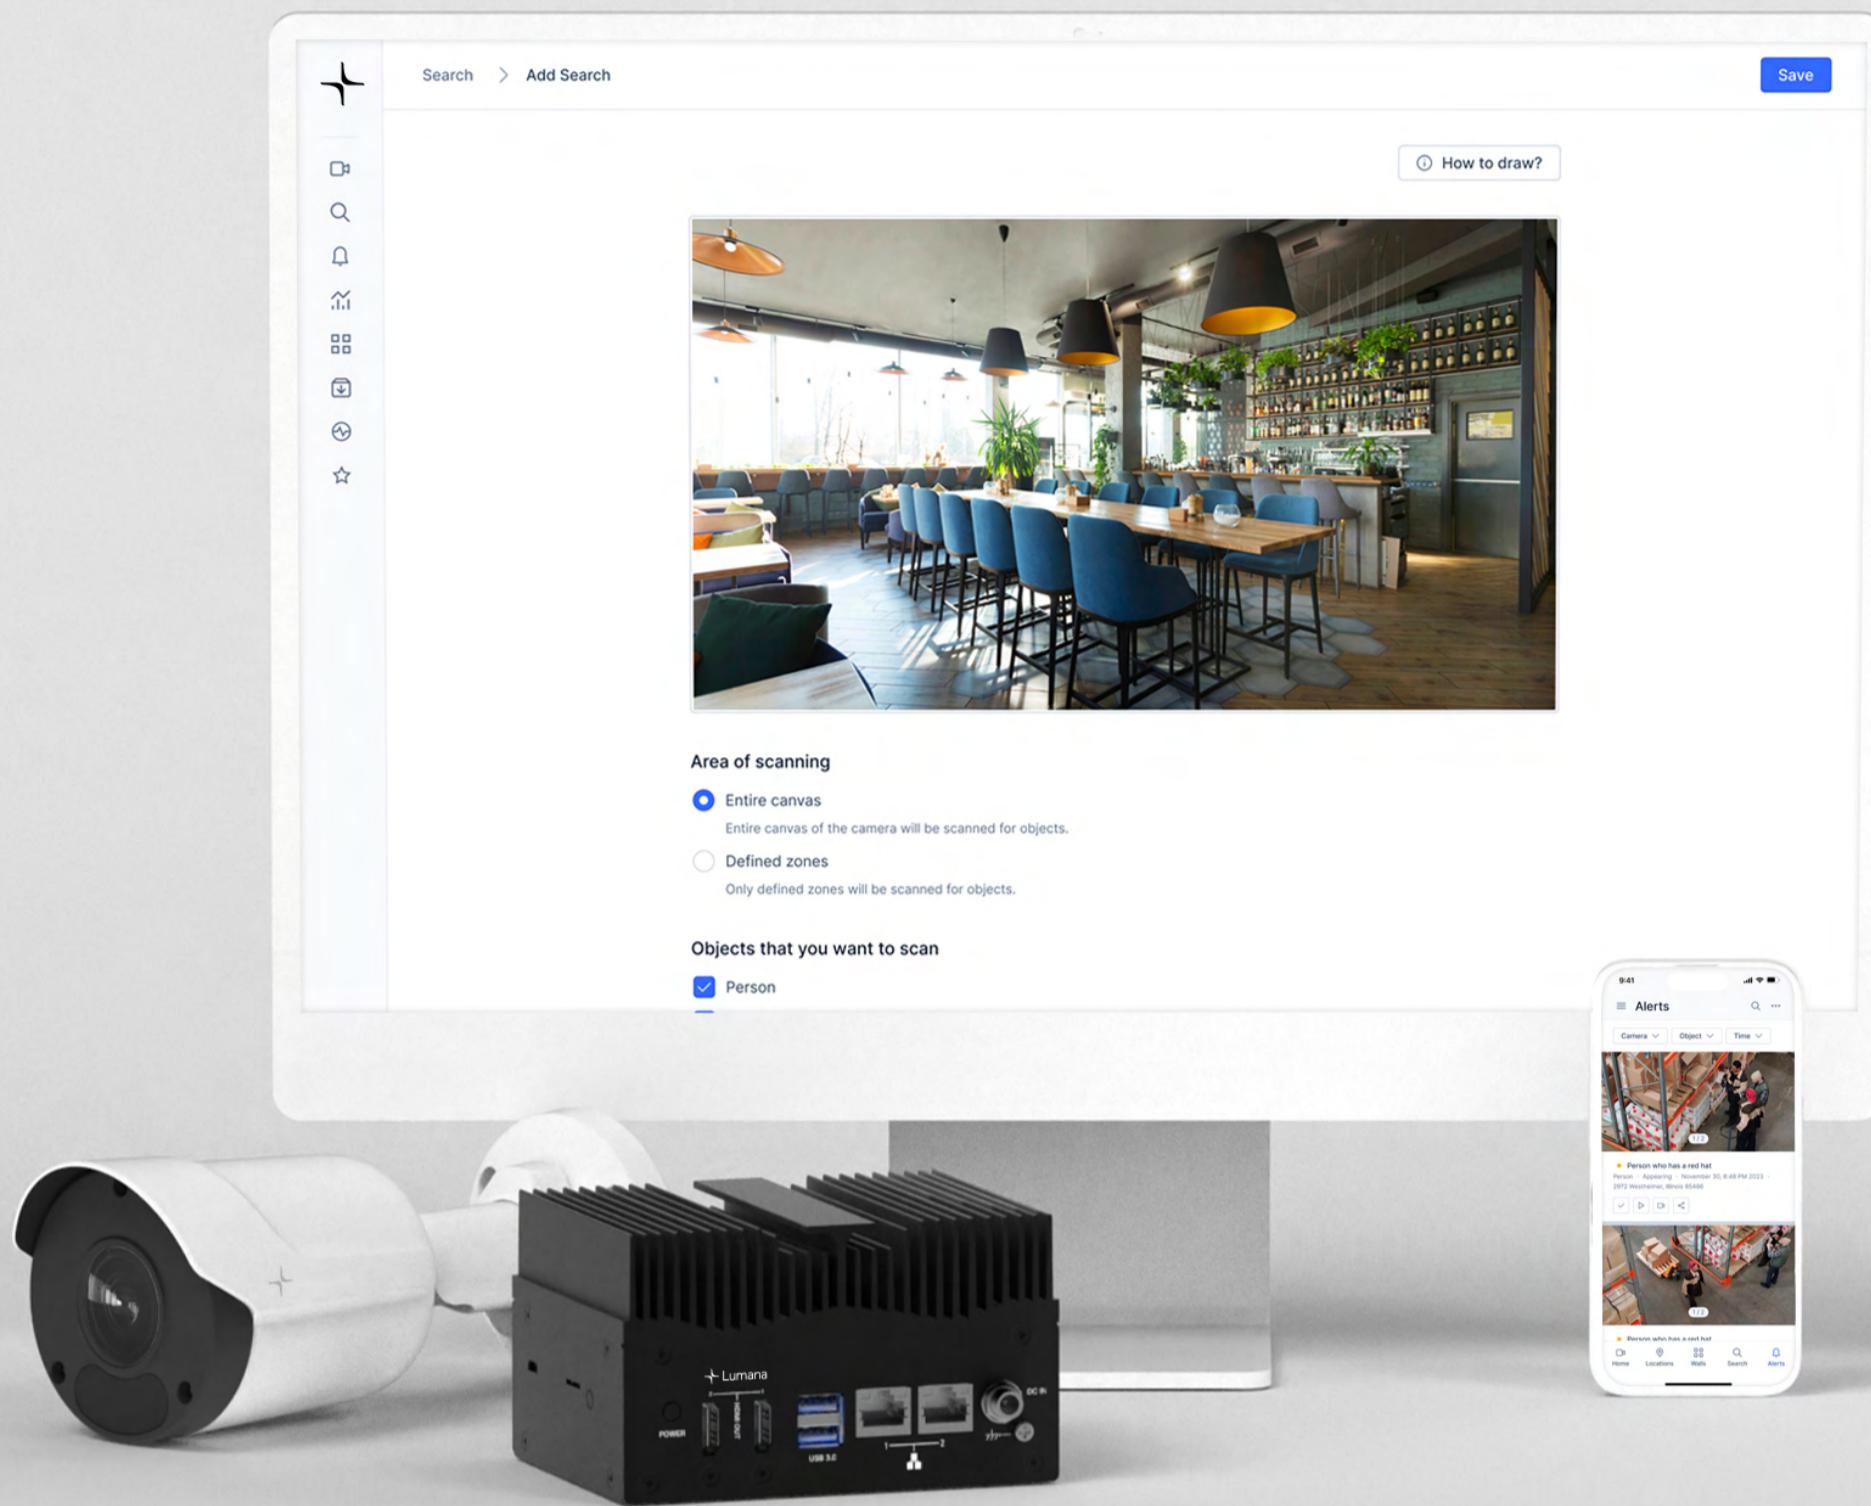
Search > Add Search

Save

How to draw?

Area of scanning

Entire canvas

Entire canvas of the camera will be scanned for objects.

Defined zones

Only defined zones will be scanned for objects.

Objects that you want to scan

Person

9:41

Alerts

Camera Object Time

Person who has a red hat

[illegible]

Person who has a red hat

Home Locations Walls Search Alerts

Lumana

POWER

HDMI OUT

USB 3.0

DC IN